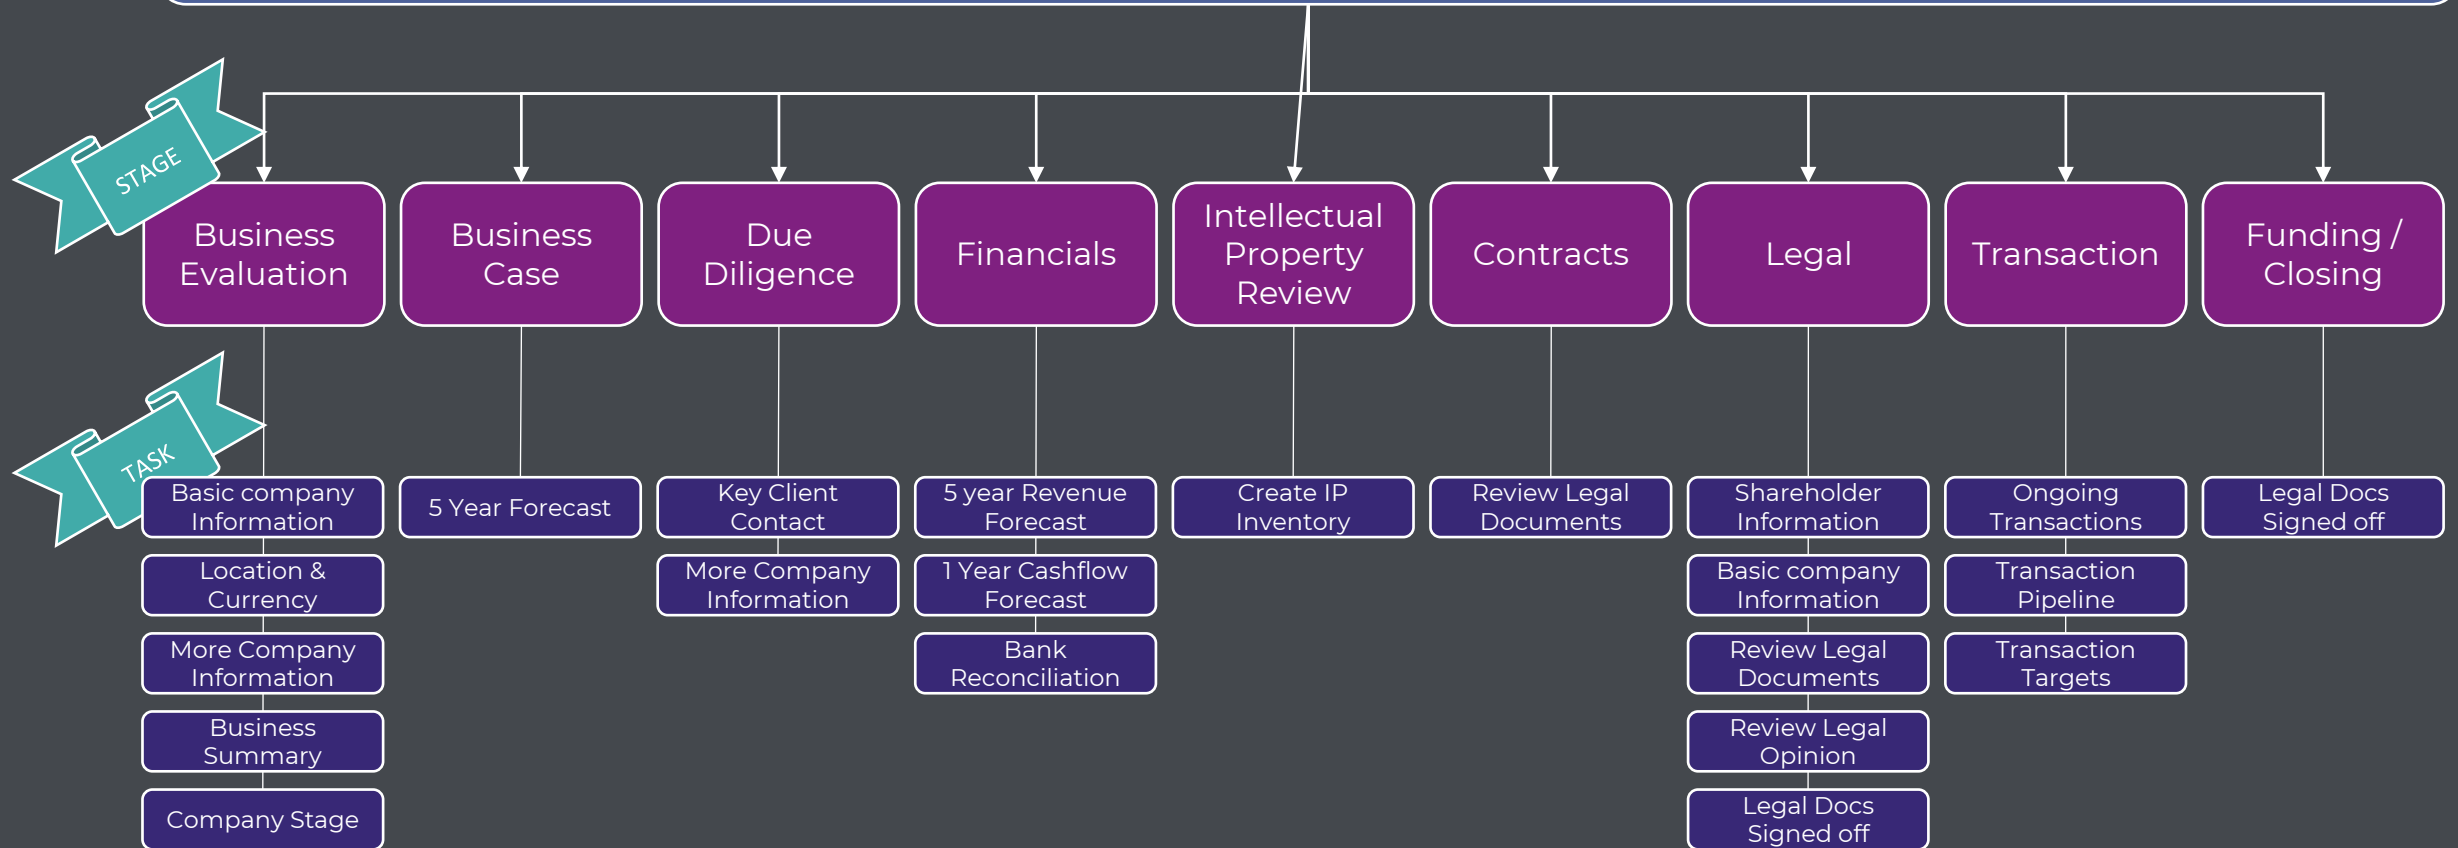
STAGE

Business Evaluation

Business Case

Due Diligence

Financials

Intellectual Property Review

Contracts

Legal

Transaction

Funding / Closing

TASK

Basic company Information

Location & Currency

More Company Information

Business Summary

Company Stage

5 Year Forecast

Key Client Contact

More Company Information

5 year Revenue Forecast

1 Year Cashflow Forecast

Bank Reconciliation

Create IP Inventory

Review Legal Documents

Shareholder Information

Basic company Information

Review Legal Documents

Review Legal Opinion

Legal Docs Signed off

Ongoing Transactions

Transaction Pipeline

Transaction Targets

Legal Docs Signed off